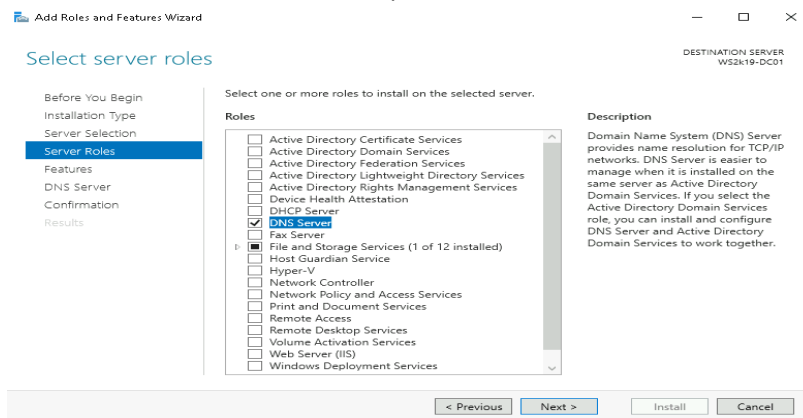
Add Roles and Features Wizard

Select server roles

DESTINATION SERVER
WS2k19-DC01

Before You Begin
Installation Type
Server Selection
Server Roles
Features
DNS Server
Confirmation
Results

Select one or more roles to install on the selected server.

Roles

Active Directory Certificate Services
Active Directory Domain Services
Active Directory Federation Services
Active Directory Lightweight Directory Services
Active Directory Rights Management Services
Device Health Attestation
DHCP Server
DNS Server
Fax Server
File and Storage Services (1 of 12 installed)
Host Guardian Service
Hyper-V
Network Controller
Network Policy and Access Services
Print and Document Services
Remote Access
Remote Desktop Services
Volume Activation Services
Web Server (IIS)
Windows Deployment Services

Description

Domain Name System (DNS) Server provides name resolution for TCP/IP networks. DNS Server is easier to manage when it is installed on the same server as Active Directory Domain Services. If you select the Active Directory Domain Services role, you can install and configure DNS Server and Active Directory Domain Services to work together.

< Previous
Next >
Install
Cancel